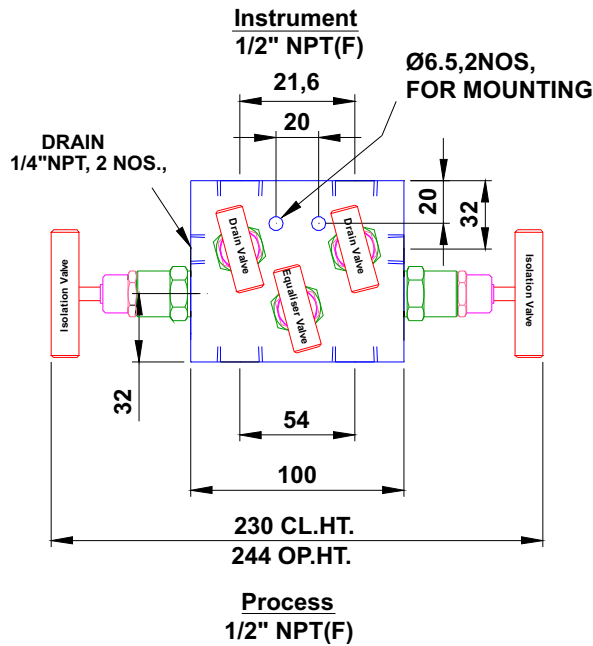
Instrument
1/2" NPT(F)

Ø6.5,2NOS,
FOR MOUNTING

21,6

20

DRAIN
1/4"NPT, 2 NOS.,

20

32

Drain Valve

Drain Valve

Equaliser Valve

Isolation Valve

Isolation Valve

32

54

100

230 CL.HT.

244 OP.HT.

Process
1/2" NPT(F)